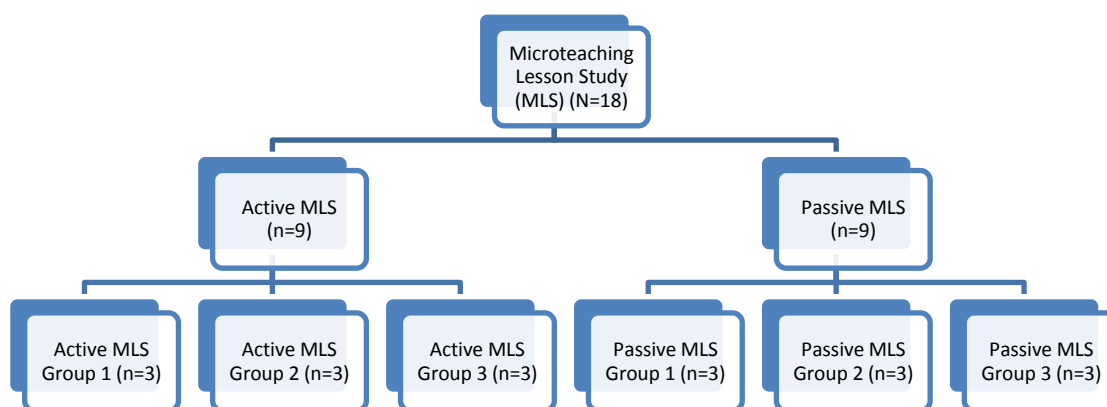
Microteaching Lesson Study (MLS) (N=18)

Active MLS (n=9)

Passive MLS (n=9)

Active MLS Group 1 (n=3)

Active MLS Group 2 (n=3)

Active MLS Group 3 (n=3)

Passive MLS Group 1 (n=3)

Passive MLS Group 2 (n=3)

Passive MLS Group 3 (n=3)